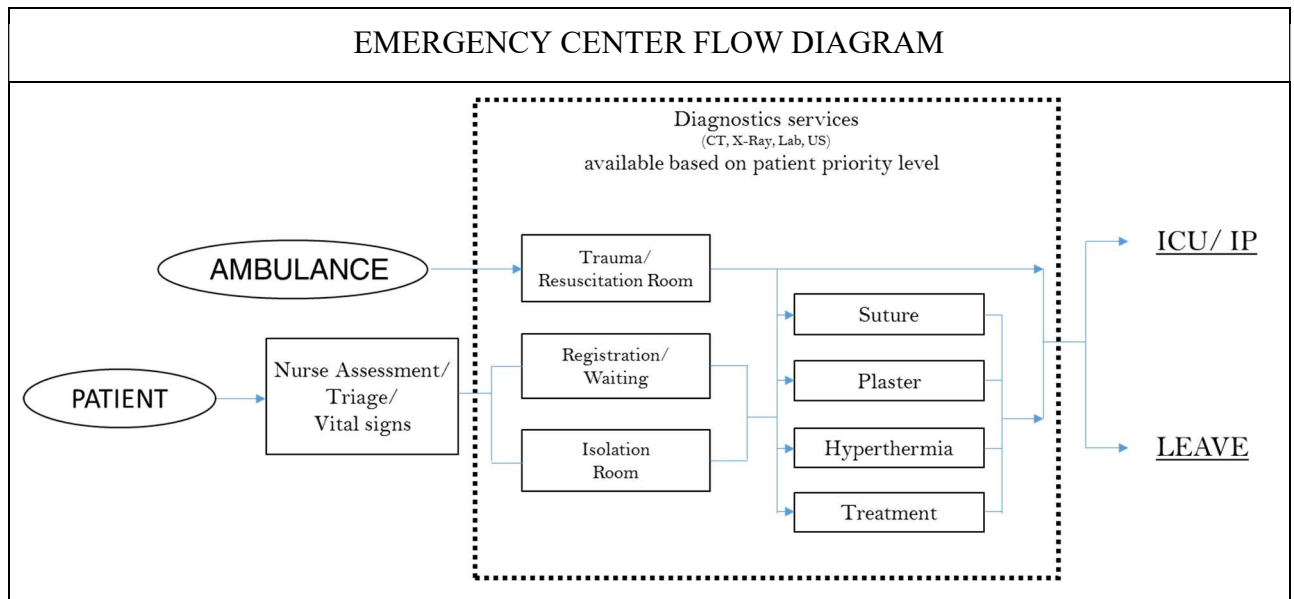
EMERGENCY CENTER FLOW DIAGRAM

Diagnostics services
(CT, X-Ray, Lab, US)
available based on patient priority level

AMBULANCE

Trauma/
Resuscitation Room

PATIENT

Nurse Assessment/
Triage/
Vital signs

Registration/
Waiting

Isolation
Room

Suture

Plaster

Hyperthermia

Treatment

ICU/ IP

LEAVE